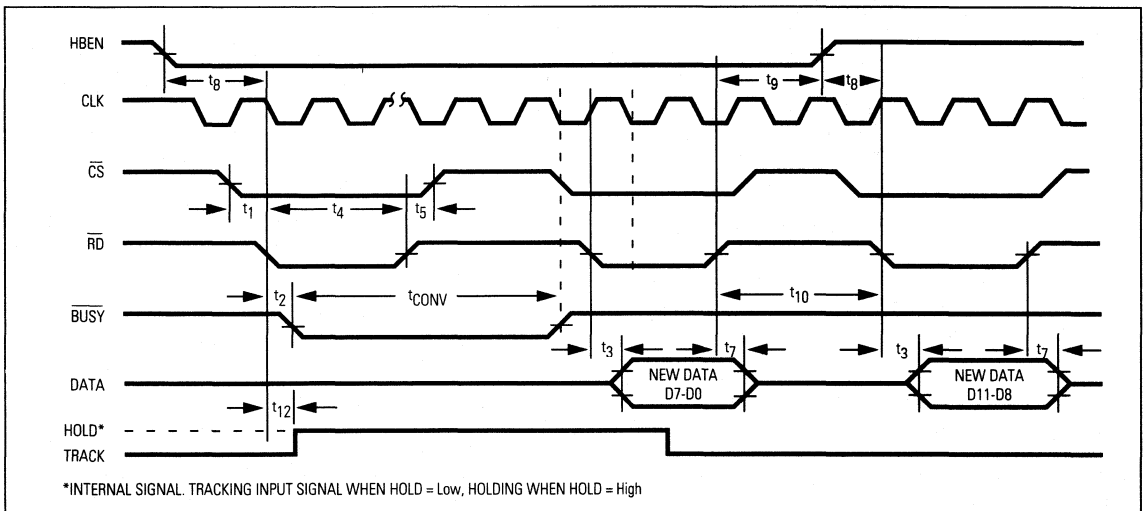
HBEN

$t_8$

$t_9$

$t_8$

CLK

$\overline{CS}$

$t_1$

$t_4$

$t_5$

$\overline{RD}$

$t_2$

$t_{CONV}$

$t_{10}$

$\overline{BUSY}$

$t_3$

$t_7$

$t_3$

$t_7$

DATA

NEW DATA D7-D0

NEW DATA D11-D8

$t_{12}$

HOLD*

TRACK

*INTERNAL SIGNAL. TRACKING INPUT SIGNAL WHEN HOLD = Low, HOLDING WHEN HOLD = High